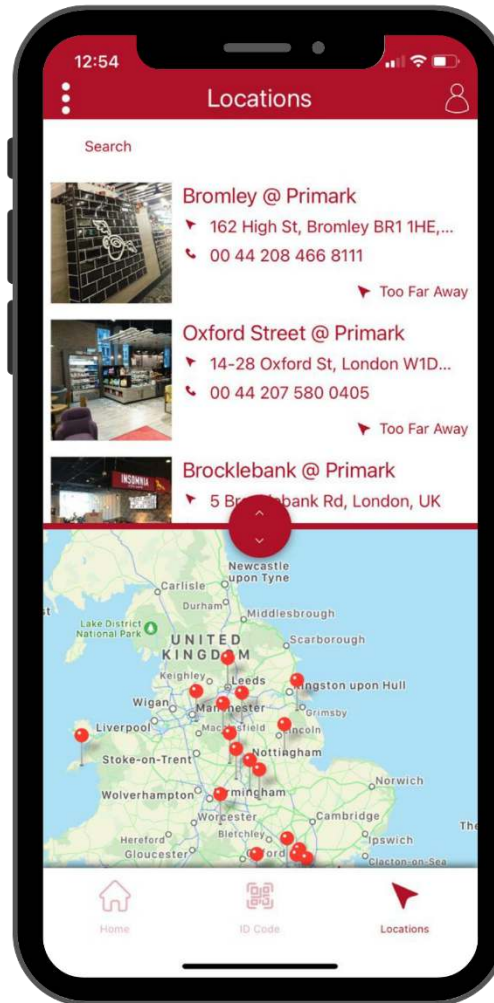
12:54

Locations

Search

Bromley @ Primark
162 High St, Bromley BR1 1HE,...
00 44 208 466 8111
Too Far Away

Oxford Street @ Primark
14-28 Oxford St, London W1D...
00 44 207 580 0405
Too Far Away

INSOMNIA

Brocklebank @ Primark
5 Br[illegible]bank Rd, London, UK

Newcastle upon Tyne
Carlisle
Durham
Middlesbrough
Lake District National Park
UNITED KINGDOM
Scarborough
Keighley
Leeds
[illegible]ngston upon Hull
Wigan
Manchester
Grimsby
Liverpool
Macclesfield
Lincoln
Stoke-on-Trent
Nottingham
Norwich
Wolverhampton
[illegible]rmingham
Worcester
Cambridge
Bletchley
Ipswich
Hereford
Gloucester
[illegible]ford
Clacton-on-Sea
The

Home
ID Code
Locations